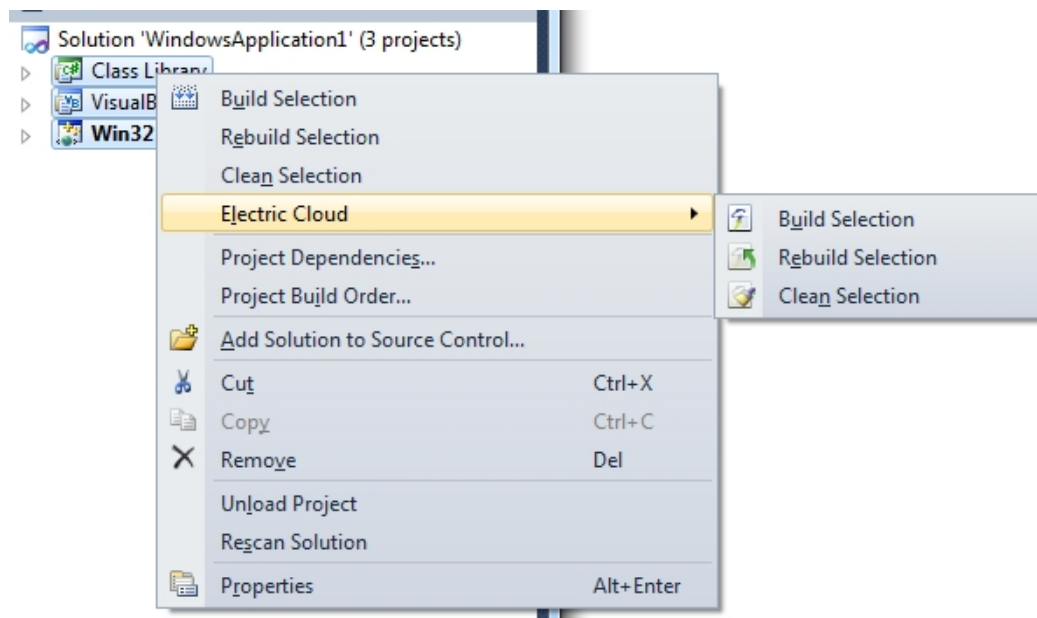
Solution 'WindowsApplication1' (3 projects)
Class Library
VisualB
Win32

Build Selection
Rebuild Selection
Clean Selection
Electric Cloud
Project Dependencies...
Project Build Order...
Add Solution to Source Control...
Cut Ctrl+X
Copy Ctrl+C
Remove Del
Unload Project
Rescan Solution
Properties Alt+Enter

Build Selection
Rebuild Selection
Clean Selection